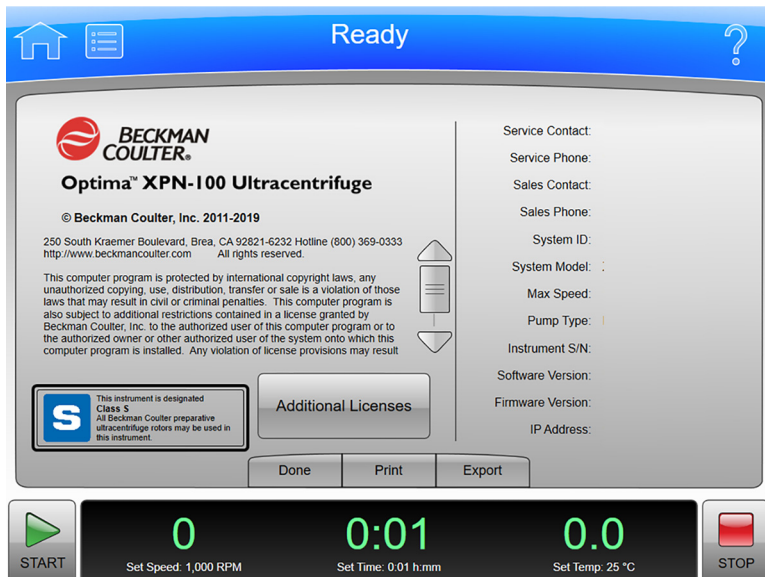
Ready

?

BECKMAN COULTER®

Optima™ XPN-100 Ultracentrifuge

© Beckman Coulter, Inc. 2011-2019

250 South Kraemer Boulevard, Brea, CA 92821-6232 Hotline (800) 369-0333
http://www.beckmancoulter.com All rights reserved.

This computer program is protected by international copyright laws, any unauthorized copying, use, distribution, transfer or sale is a violation of those laws that may result in civil or criminal penalties. This computer program is also subject to additional restrictions contained in a license granted by Beckman Coulter, Inc. to the authorized user of this computer program or to the authorized owner or other authorized user of the system onto which this computer program is installed. Any violation of license provisions may result

S

This instrument is designated
Class S
All Beckman Coulter preparative ultracentrifuge rotors may be used in this instrument.

Additional Licenses

Service Contact:
Service Phone:
Sales Contact:
Sales Phone:
System ID:
System Model:
Max Speed:
Pump Type:
Instrument S/N:
Software Version:
Firmware Version:
IP Address:

Done
Print
Export

START

0
Set Speed: 1,000 RPM

0:01
Set Time: 0:01 h:mm

0.0
Set Temp: 25 °C

STOP